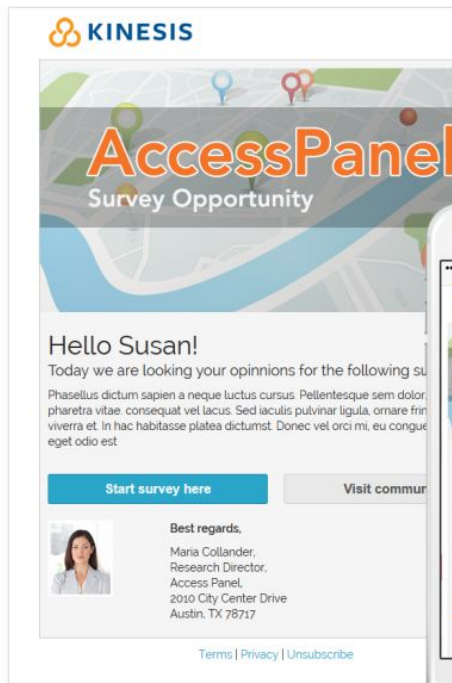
KINESIS

AccessPanel

Survey Opportunity

Hello Susan!

Today we are looking your opinnions for the following su

Phasellus dictum sapien a neque luctus cursus. Pellentesque sem dolor, pharetra vitae. consequat vel lacus. Sed iaculis pulvinar ligula, ornare frin viverra et. In hac habitasse platea dictumst. Donec vel orci mi, eu congue eget odio est

Start survey here

Visit commu

Best regards,

Maria Collander,
Research Director,
Access Panel,
2010 City Center Drive
Austin, TX 78717

Terms | Privacy | Unsubscribe